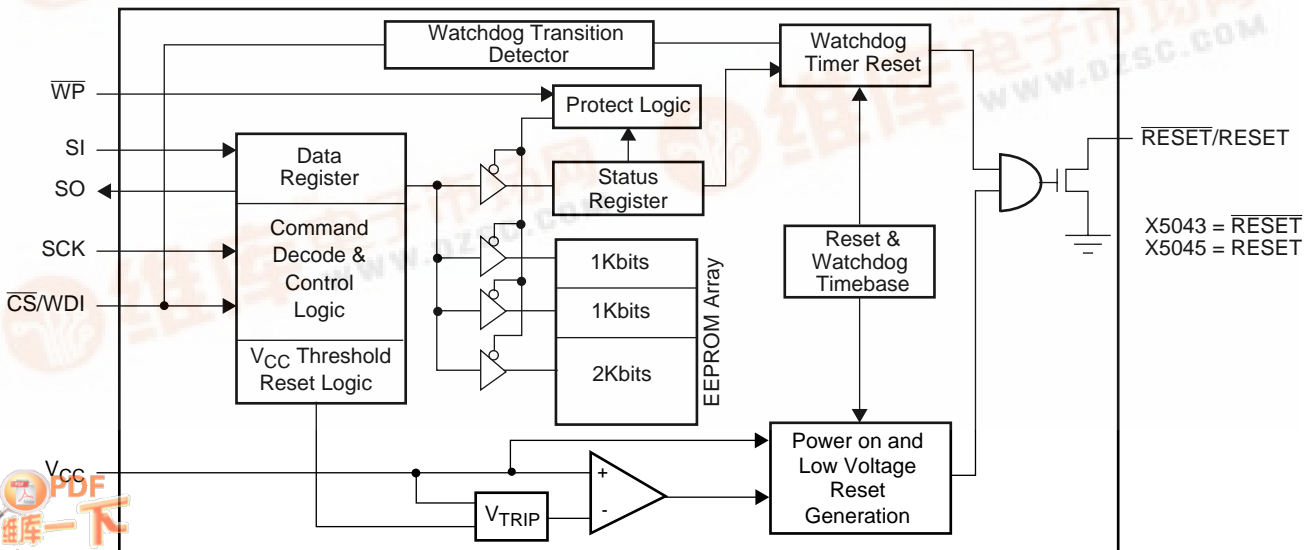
Watchdog Transition Detector

Watchdog Timer Reset

$\overline{WP}$

Protect Logic

SI

SO

SCK

$\overline{CS}$/WDI

Data Register

Command Decode & Control Logic

$V_{CC}$ Threshold Reset Logic

Status Register

1Kbits

1Kbits

2Kbits

EEPROM Array

Reset & Watchdog Timebase

$\overline{RESET}$/RESET

X5043 = $\overline{RESET}$
X5045 = RESET

$V_{CC}$

$V_{TRIP}$

+

-

Power on and Low Voltage Reset Generation

WWW.DZSC.COM

PDF
维库一下